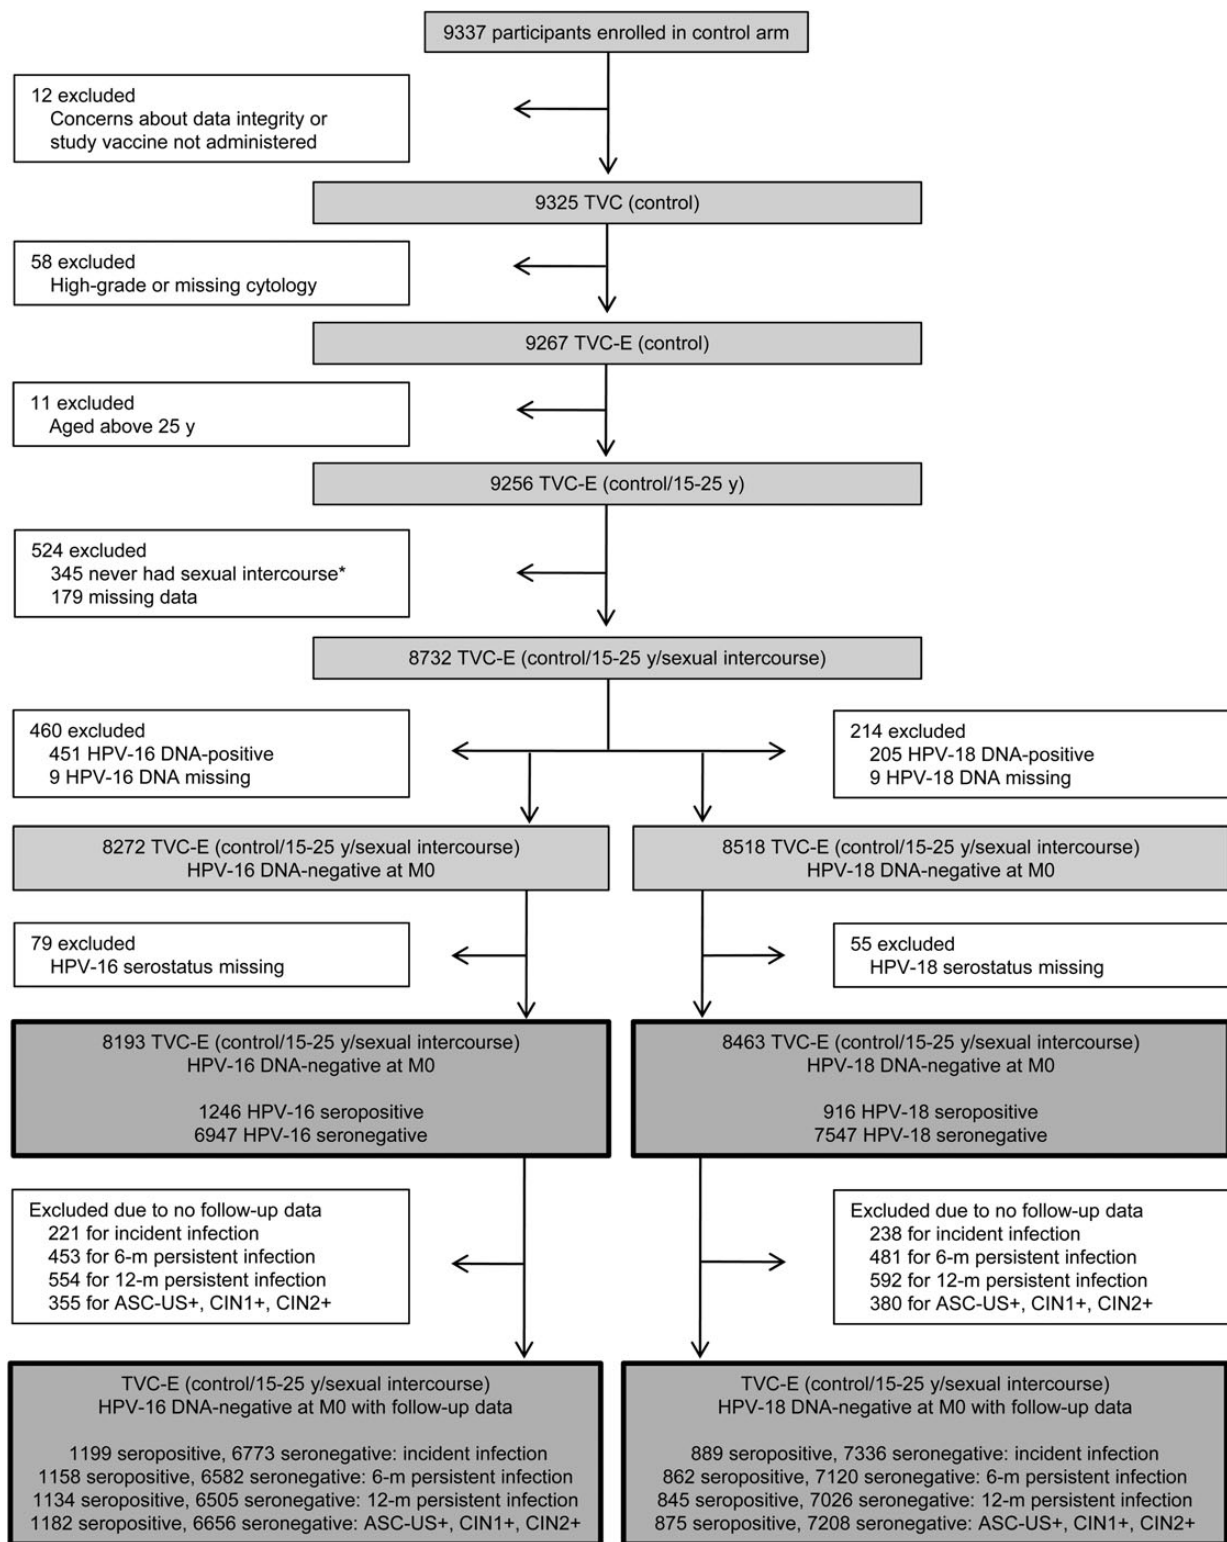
9337 participants enrolled in control arm

12 excluded
Concerns about data integrity or study vaccine not administered

9325 TVC (control)

58 excluded
High-grade or missing cytology

9267 TVC-E (control)

11 excluded
Aged above 25 y

9256 TVC-E (control/15-25 y)

524 excluded
345 never had sexual intercourse*
179 missing data

8732 TVC-E (control/15-25 y/sexual intercourse)

460 excluded
451 HPV-16 DNA-positive
9 HPV-16 DNA missing

214 excluded
205 HPV-18 DNA-positive
9 HPV-18 DNA missing

8272 TVC-E (control/15-25 y/sexual intercourse)
HPV-16 DNA-negative at M0

8518 TVC-E (control/15-25 y/sexual intercourse)
HPV-18 DNA-negative at M0

79 excluded
HPV-16 serostatus missing

55 excluded
HPV-18 serostatus missing

8193 TVC-E (control/15-25 y/sexual intercourse)
HPV-16 DNA-negative at M0

1246 HPV-16 seropositive
6947 HPV-16 seronegative

8463 TVC-E (control/15-25 y/sexual intercourse)
HPV-18 DNA-negative at M0

916 HPV-18 seropositive
7547 HPV-18 seronegative

Excluded due to no follow-up data
221 for incident infection
453 for 6-m persistent infection
554 for 12-m persistent infection
355 for ASC-US+, CIN1+, CIN2+

Excluded due to no follow-up data
238 for incident infection
481 for 6-m persistent infection
592 for 12-m persistent infection
380 for ASC-US+, CIN1+, CIN2+

TVC-E (control/15-25 y/sexual intercourse)
HPV-16 DNA-negative at M0 with follow-up data

1199 seropositive, 6773 seronegative: incident infection
1158 seropositive, 6582 seronegative: 6-m persistent infection
1134 seropositive, 6505 seronegative: 12-m persistent infection
1182 seropositive, 6656 seronegative: ASC-US+, CIN1+, CIN2+

TVC-E (control/15-25 y/sexual intercourse)
HPV-18 DNA-negative at M0 with follow-up data

889 seropositive, 7336 seronegative: incident infection
862 seropositive, 7120 seronegative: 6-m persistent infection
845 seropositive, 7026 seronegative: 12-m persistent infection
875 seropositive, 7208 seronegative: ASC-US+, CIN1+, CIN2+